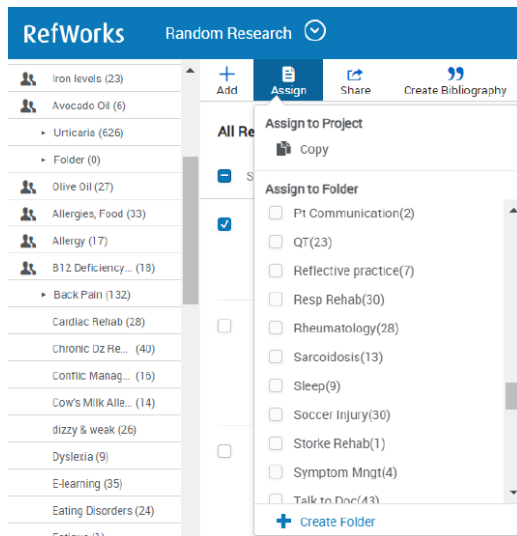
RefWorks Random Research

Iron levels (23)
Avocado Oil (6)
Urticaria (626)
Folder (0)
Olive Oil (27)
Allergies, Food (33)
Allergy (17)
B12 Deficiency... (18)
Back Pain (132)
Cardiac Rehab (28)
Chronic Dz Re... (40)
Conflic Manag... (16)
Cow's Milk Alle... (14)
dizzy & weak (26)
Dyslexia (9)
E-learning (35)
Eating Disorders (24)
Fatigue (1)

Add
Assign
Share
Create Bibliography

All Re
S

Assign to Project
Copy
Assign to Folder
Pt Communication(2)
QT(23)
Reflective practice(7)
Resp Rehab(30)
Rheumatology(28)
Sarcoidosis(13)
Sleep(9)
Soccer Injury(30)
Storke Rehab(1)
Symptom Mngt(4)
Talk to Doc(43)
Create Folder